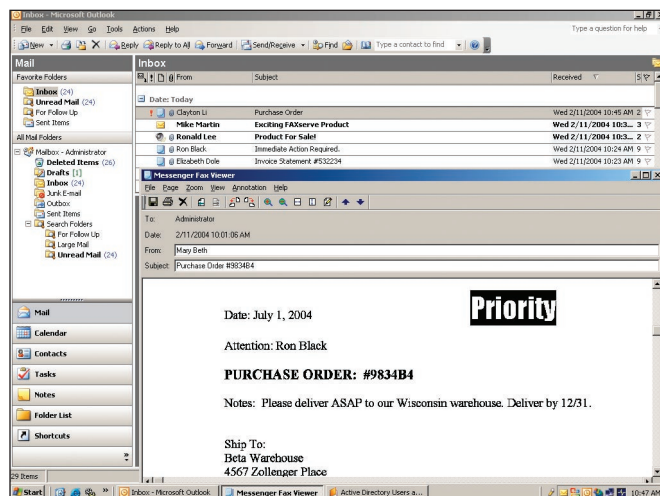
Inbox - Microsoft Outlook

File Edit View Go Tools Actions Help

Type a question for help

New | Reply | Reply to All | Forward | Send/Receive | Find | Type a contact to find

Mail

Favorite Folders

Inbox (24)
Unread Mail (24)
For Follow Up
Sent Items

All Mail Folders

Mailbox - Administrator
Deleted Items (26)
Drafts [1]
Inbox (24)
Junk E-mail
Outbox
Sent Items
Search Folders
For Follow Up
Large Mail
Unread Mail (24)

Mail
Calendar
Contacts
Tasks
Notes
Folder List
Shortcuts

29 Items

Inbox

From | Subject | Received | S

Date: Today

| From | Subject | Received |
|---|---|---|
| Clayton Li | Purchase Order | Wed 2/11/2004 10:45 AM 2 |
| Mike Martin | Exciting FAXserve Product | Wed 2/11/2004 10:3... 3 |
| Ronald Lee | Product For Sale! | Wed 2/11/2004 10:3... 2 |
| Ron Black | Immediate Action Required. | Wed 2/11/2004 10:24 AM 9 |
| Elizabeth Dole | Invoice Statement #532234 | Wed 2/11/2004 10:23 AM 9 |

Messenger Fax Viewer

File Page Zoom View Annotation Help

To: Administrator
Date: 2/11/2004 10:01:06 AM
From: Mary Beth
Subject: Purchase Order #9834B4

Priority

Date: July 1, 2004

Attention: Ron Black

PURCHASE ORDER: #9834B4

Notes: Please deliver ASAP to our Wisconsin warehouse. Deliver by 12/31.

Ship To:
Beta Warehouse
4567 Zollenger Place

Start | Inbox - Microsoft Outlook | Messenger Fax Viewer | Active Directory Users a... | 10:47 AM